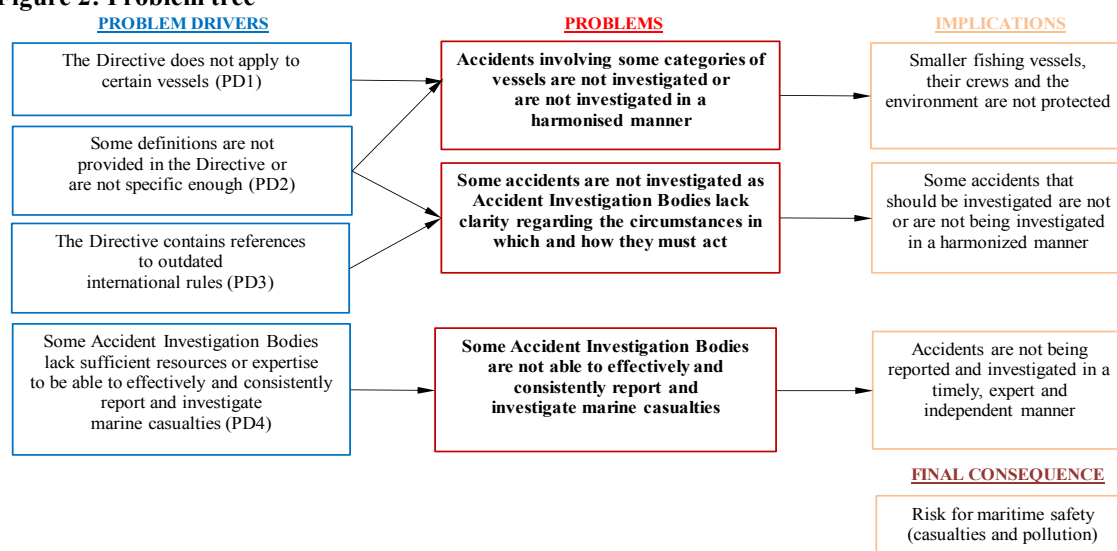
Figure 2: Problem tree

PROBLEM DRIVERS

The Directive does not apply to certain vessels (PD1)

Some definitions are not provided in the Directive or are not specific enough (PD2)

The Directive contains references to outdated international rules (PD3)

Some Accident Investigation Bodies lack sufficient resources or expertise to be able to effectively and consistently report and investigate marine casualties (PD4)

PROBLEMS

Accidents involving some categories of vessels are not investigated or are not investigated in a harmonised manner

Some accidents are not investigated as Accident Investigation Bodies lack clarity regarding the circumstances in which and how they must act

Some Accident Investigation Bodies are not able to effectively and consistently report and investigate marine casualties

IMPLICATIONS

Smaller fishing vessels, their crews and the environment are not protected

Some accidents that should be investigated are not or are not being investigated in a harmonized manner

Accidents are not being reported and investigated in a timely, expert and independent manner

FINAL CONSEQUENCE

Risk for maritime safety (casualties and pollution)